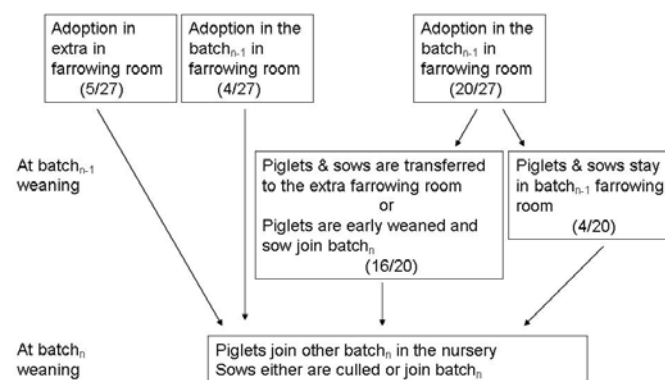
Adoption in extra in farrowing room (5/27)

Adoption in the batch$_{n-1}$ in farrowing room (4/27)

Adoption in the batch$_{n-1}$ in farrowing room (20/27)

At batch$_{n-1}$ weaning

Piglets & sows are transferred to the extra farrowing room or Piglets are early weaned and sow join batch$_n$ (16/20)

Piglets & sows stay in batch$_{n-1}$ farrowing room (4/20)

At batch$_n$ weaning

Piglets join other batch$_n$ in the nursery
Sows either are culled or join batch$_n$